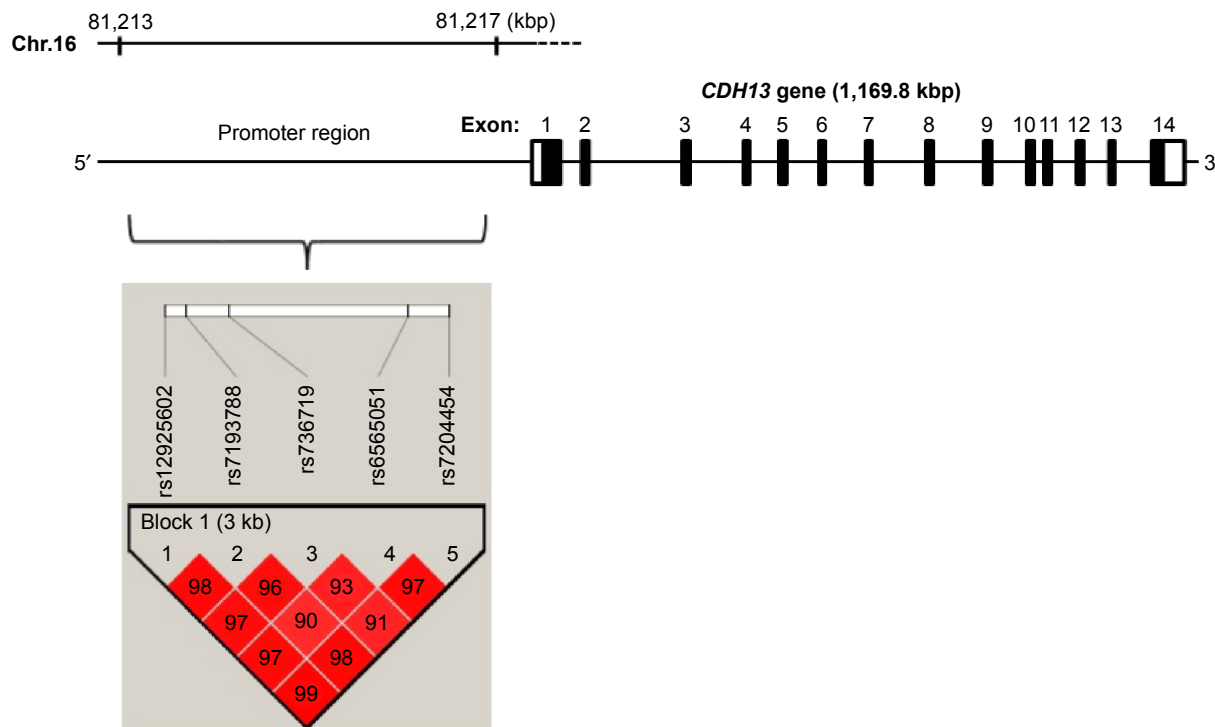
81,213

81,217 (kbp)

Chr.16

*CDH13* gene (1,169.8 kbp)

Exon: 1 2 3 4 5 6 7 8 9 10 11 12 13 14

Promoter region

5′

3

rs12925602

rs7193788

rs736719

rs6565051

rs7204454

Block 1 (3 kb)

1 2 3 4 5

98 96 93 97

97 90 91

97 98

99